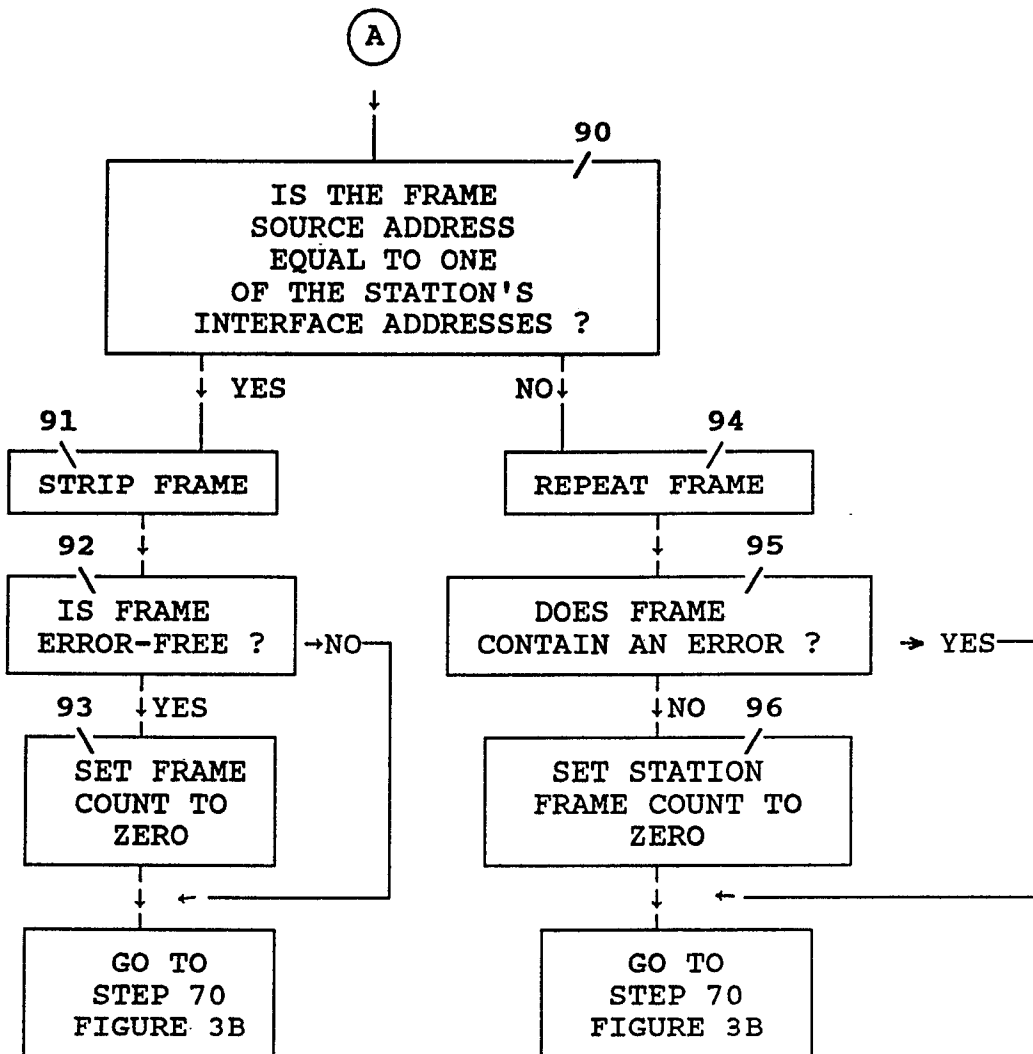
A

90

IS THE FRAME SOURCE ADDRESS EQUAL TO ONE OF THE STATION'S INTERFACE ADDRESSES ?

YES

NO

91

STRIP FRAME

92

IS FRAME ERROR-FREE ?

NO

93

YES

SET FRAME COUNT TO ZERO

GO TO STEP 70 FIGURE 3B

94

REPEAT FRAME

95

DOES FRAME CONTAIN AN ERROR ?

YES

NO

96

SET STATION FRAME COUNT TO ZERO

GO TO STEP 70 FIGURE 3B